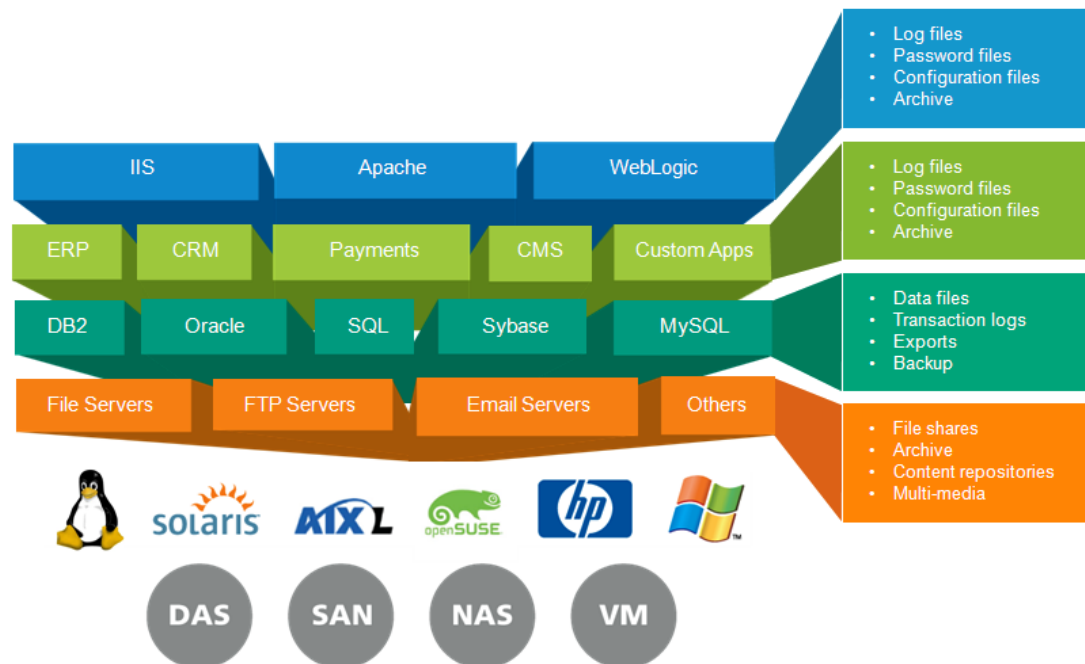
IIS
Apache
WebLogic

ERP
CRM
Payments
CMS
Custom Apps

DB2
Oracle
SQL
Sybase
MySQL

File Servers
FTP Servers
Email Servers
Others

solaris
AIXL
openSUSE
hp

DAS
SAN
NAS
VM

- Log files
- Password files
- Configuration files
- Archive

- Log files
- Password files
- Configuration files
- Archive

- Data files
- Transaction logs
- Exports
- Backup

- File shares
- Archive
- Content repositories
- Multi-media